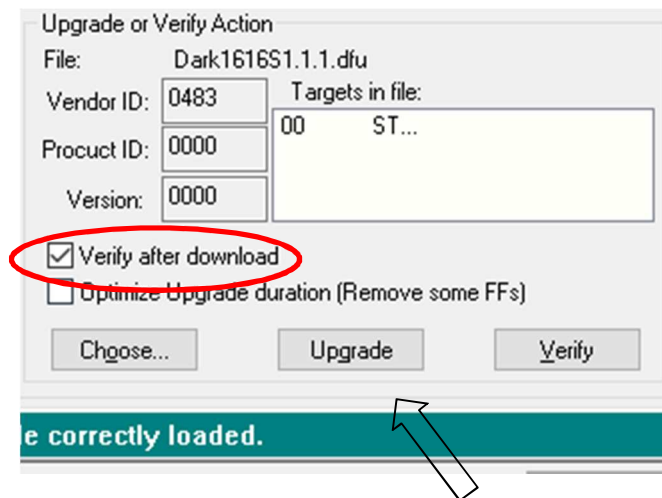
Upgrade or Verify Action

File: Dark1616S1.1.1.dfu

Vendor ID: 0483

Targets in file:

00 ST...

Procuct ID: 0000

Version: 0000

Verify after download

Optimize Upgrade duration (Remove some FFs)

Choose...

Upgrade

Verify

e correctly loaded.